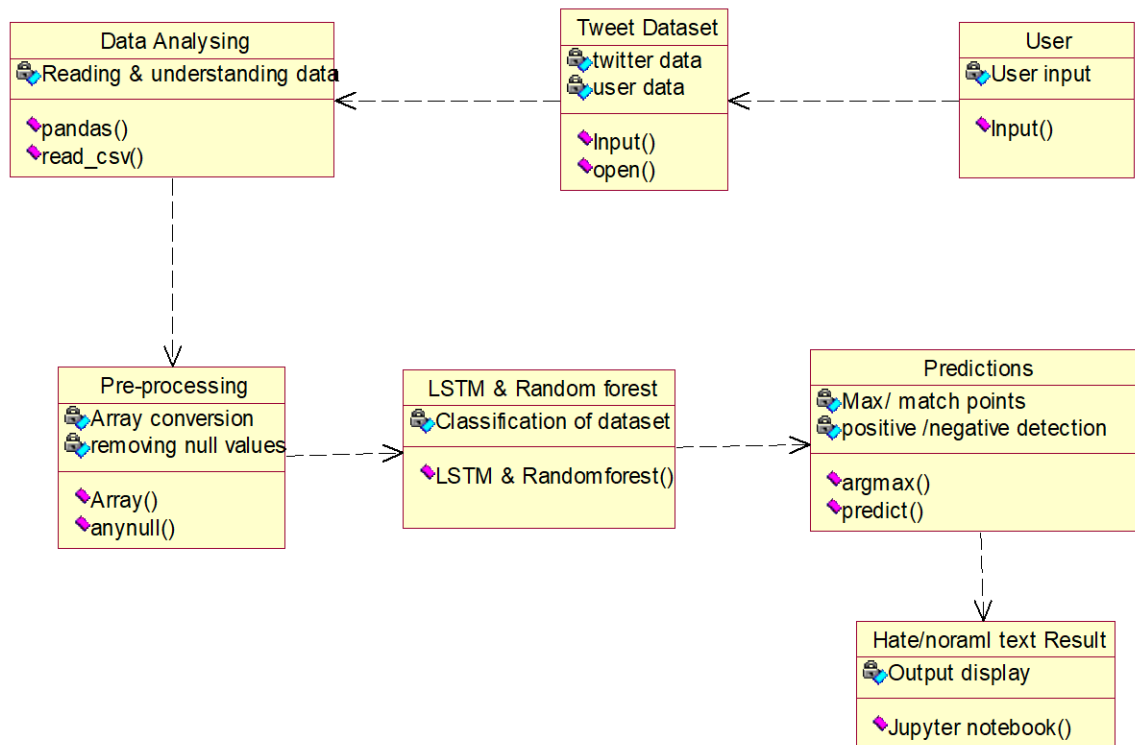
Data Analysing
Reading & understanding data
pandas()
read_csv()

Tweet Dataset
twitter data
user data
Input()
open()

User
User input
Input()

Pre-processing
Array conversion
removing null values
Array()
anynull()

LSTM & Random forest
Classification of dataset
LSTM & Randomforest()

Predictions
Max/ match points
positive /negative detection
argmax()
predict()

Hate/noraml text Result
Output display
Jupyter notebook()